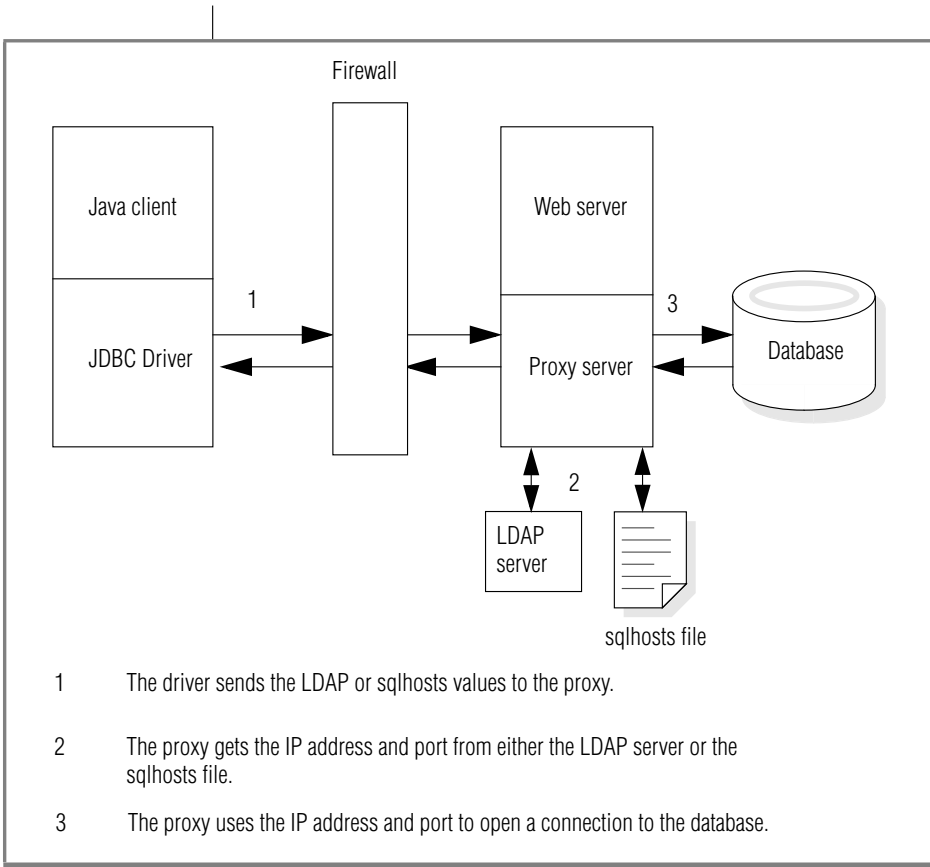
Firewall

Java client

JDBC Driver

1

Web server

Proxy server

3

Database

2

LDAP server

sqlhosts file

1 The driver sends the LDAP or sqlhosts values to the proxy.

2 The proxy gets the IP address and port from either the LDAP server or the sqlhosts file.

3 The proxy uses the IP address and port to open a connection to the database.